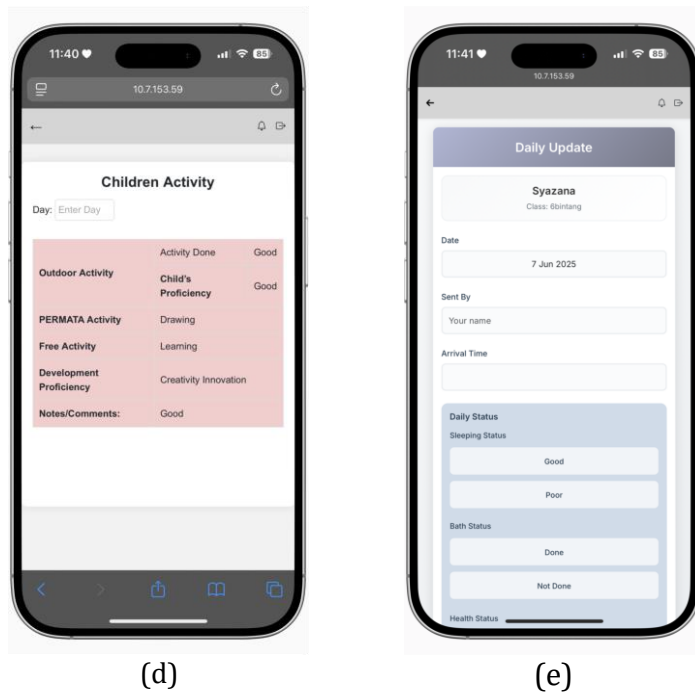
11:40 85

10.7.153.59

←

Children Activity

Day: Enter Day

| Outdoor Activity | Activity Done | Good |
|---|---|---|
| | Child's Proficiency | Good |
| PERMATA Activity | Drawing | |
| Free Activity | Learning | |
| Development Proficiency | Creativity Innovation | |
| Notes/Comments: | Good | |

(d)

11:41 85

10.7.153.59

←

Daily Update

Syazana

Class: 6bintang

Date

7 Jun 2025

Sent By

Your name

Arrival Time

Daily Status

Sleeping Status

Good

Poor

Bath Status

Done

Not Done

Health Status

(e)